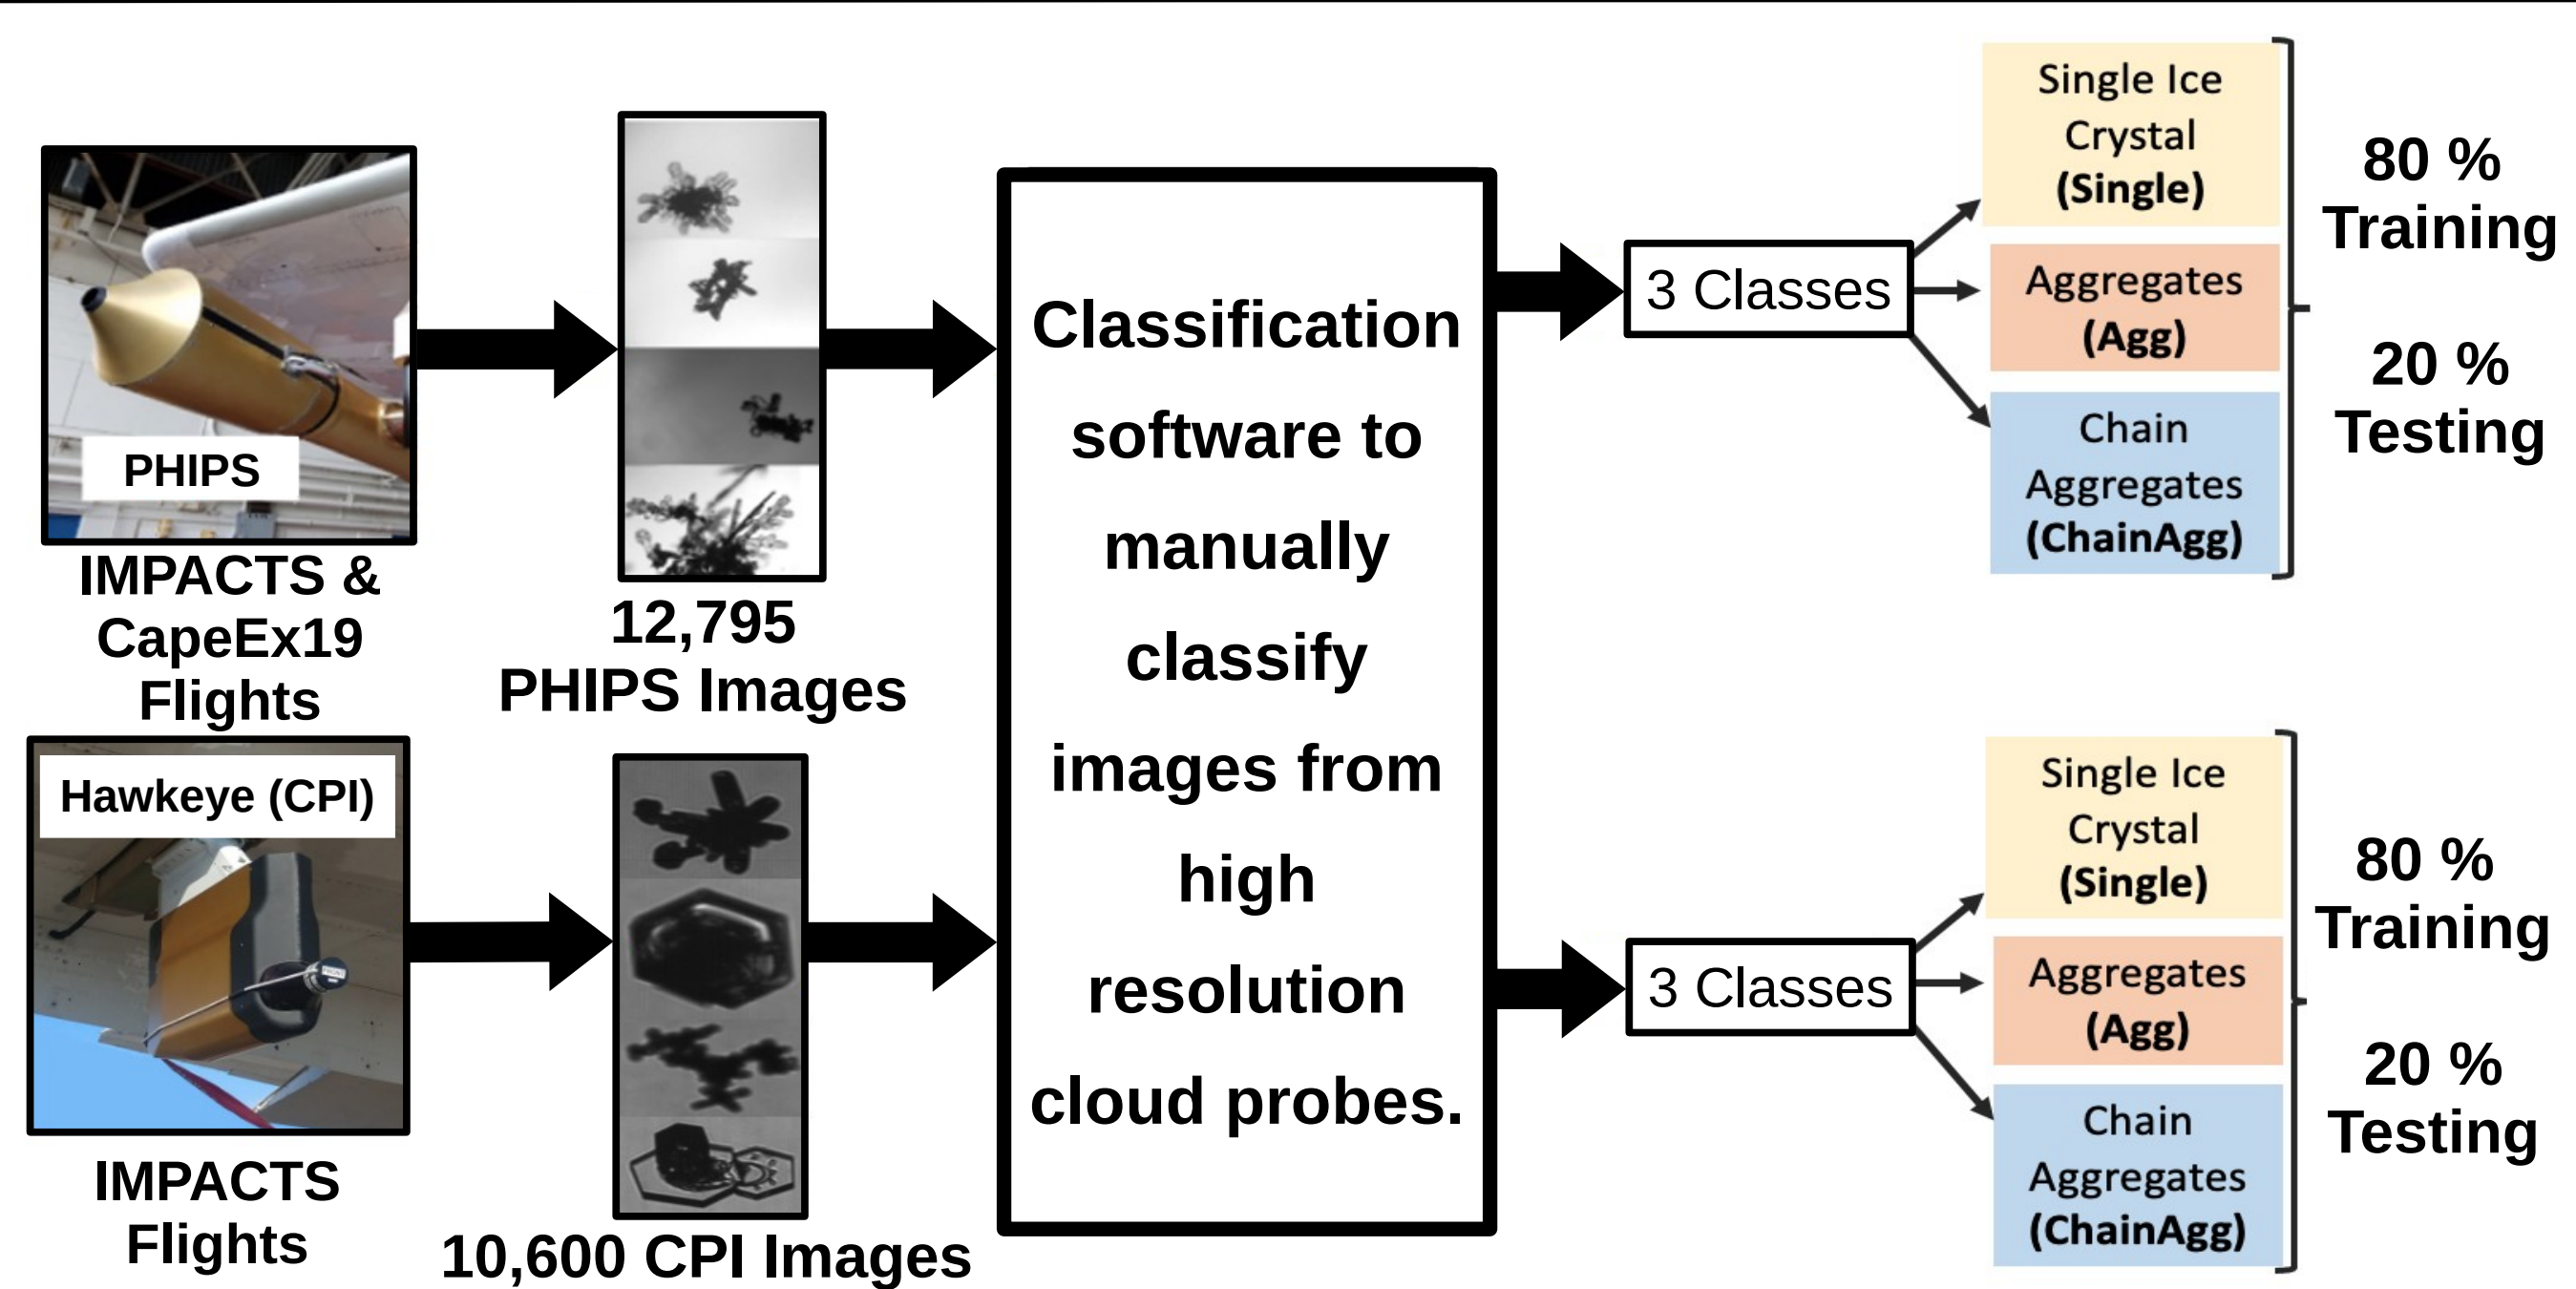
PHIPS

IMPACTS & CapeEx19 Flights

12,795 PHIPS Images

Hawkeye (CPI)

IMPACTS Flights

10,600 CPI Images

Classification software to manually classify images from high resolution cloud probes.

3 Classes

Single Ice Crystal (Single)

Aggregates (Agg)

Chain Aggregates (ChainAgg)

80 % Training

20 % Testing

3 Classes

Single Ice Crystal (Single)

Aggregates (Agg)

Chain Aggregates (ChainAgg)

80 % Training

20 % Testing